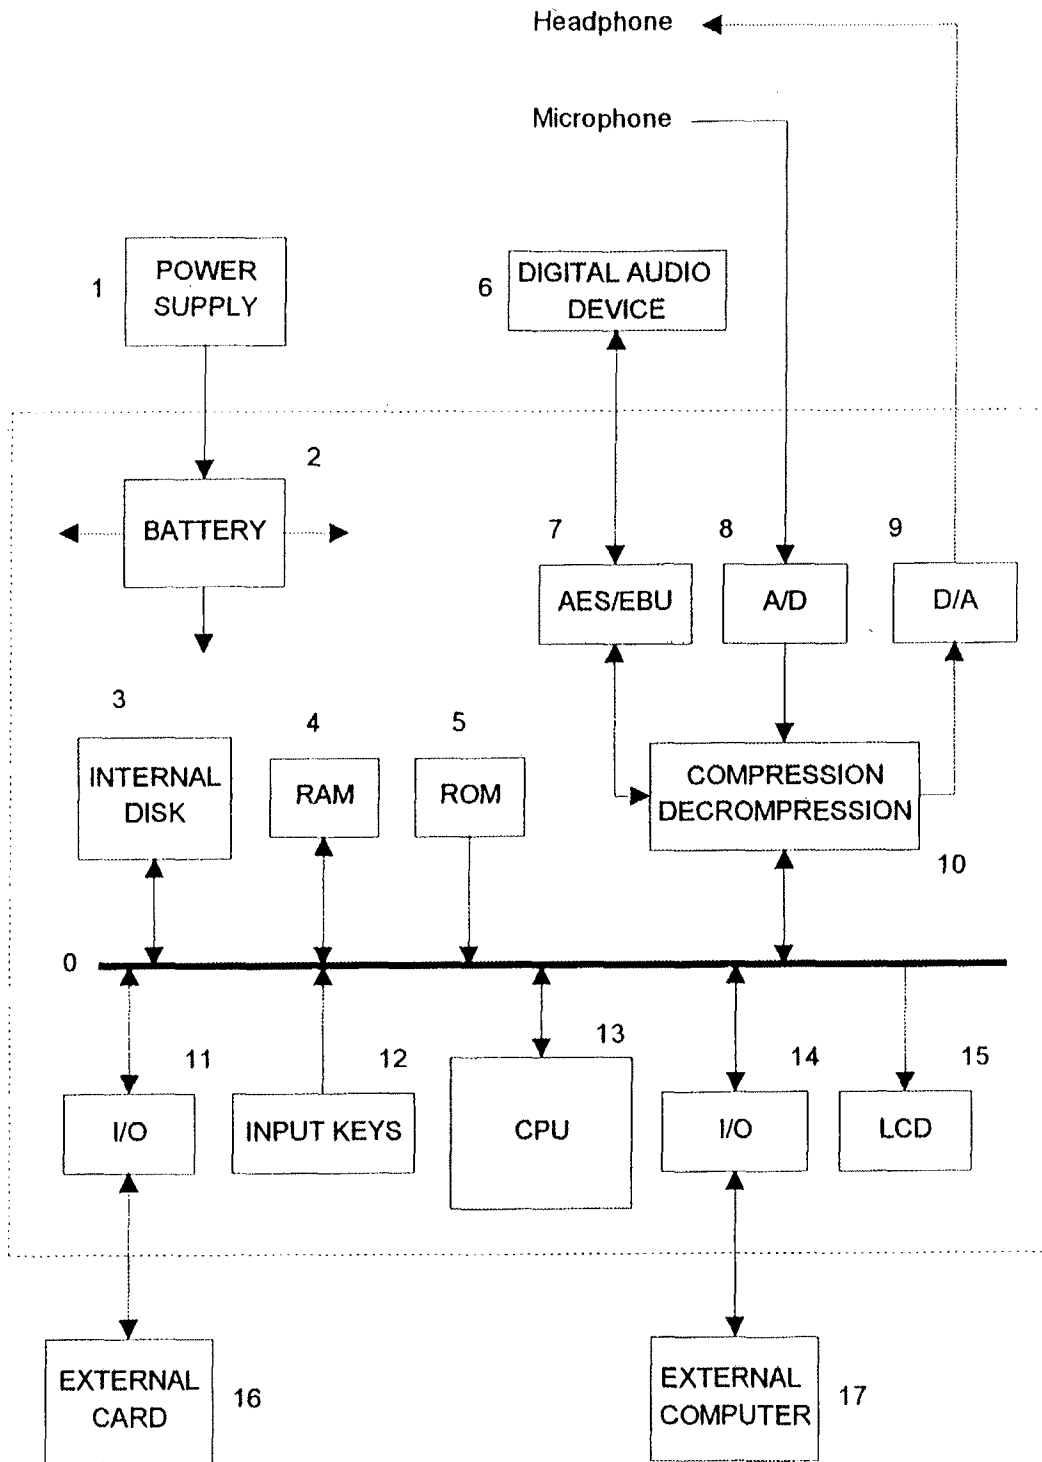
Headphone

Microphone

1 POWER SUPPLY

6 DIGITAL AUDIO DEVICE

2

BATTERY

7 8 9

AES/EBU

A/D

D/A

3

INTERNAL DISK

4

RAM

5

ROM

COMPRESSION DECROMPRESSION

10

0

11

12

13

14

15

I/O

INPUT KEYS

CPU

I/O

LCD

EXTERNAL CARD

16

EXTERNAL COMPUTER

17